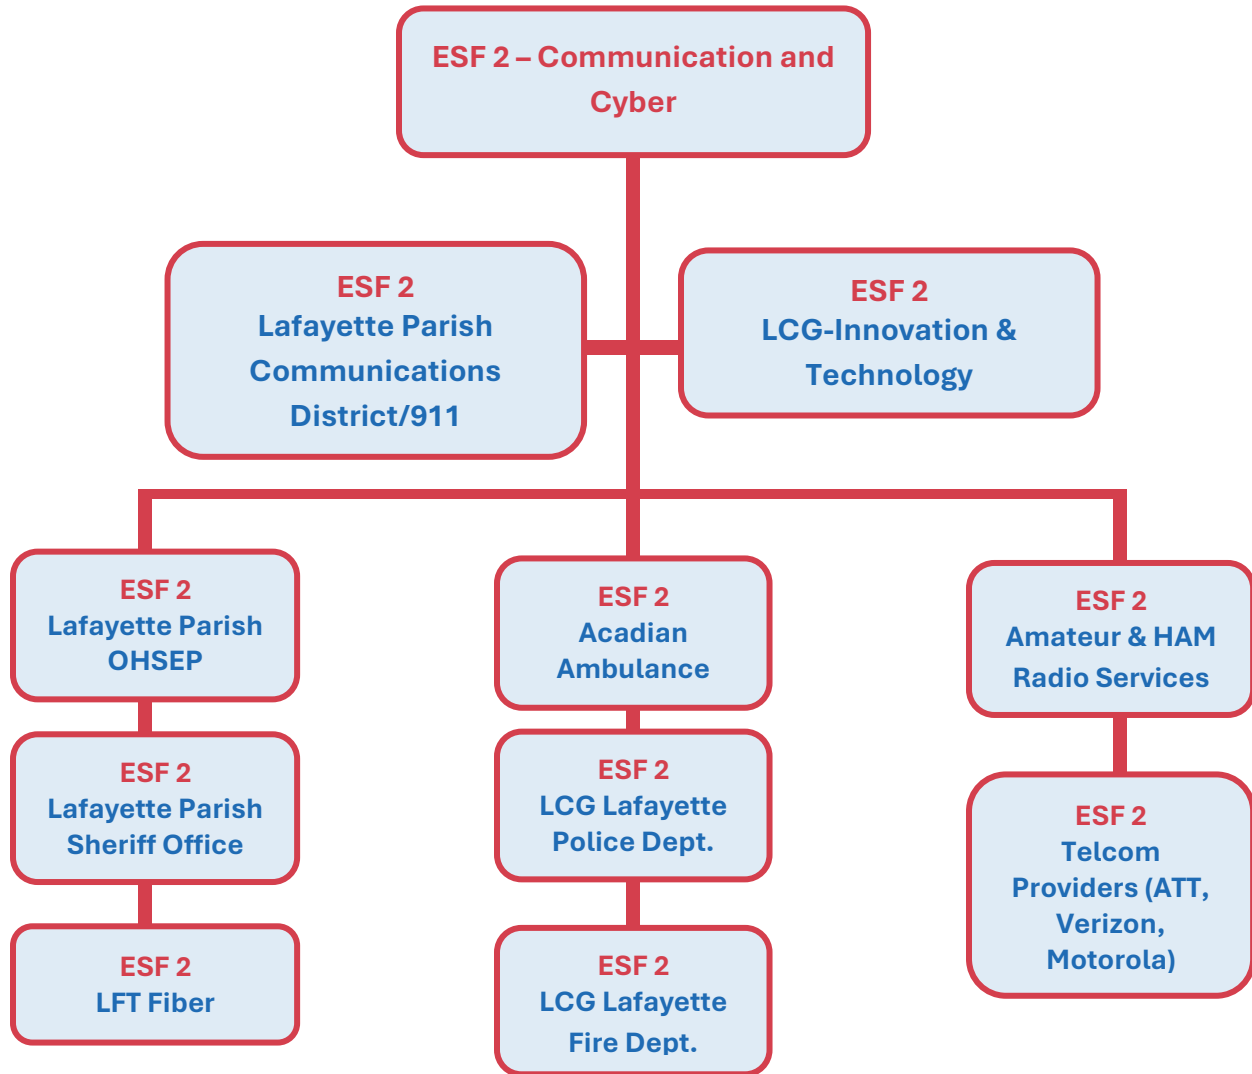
ESF 2 – Communication and Cyber

ESF 2
Lafayette Parish Communications District/911

ESF 2
LCG-Innovation & Technology

ESF 2
Lafayette Parish OHSEP

ESF 2
Lafayette Parish Sheriff Office

ESF 2
LFT Fiber

ESF 2
Acadian Ambulance

ESF 2
LCG Lafayette Police Dept.

ESF 2
LCG Lafayette Fire Dept.

ESF 2
Amateur & HAM Radio Services

ESF 2
Telcom Providers (ATT, Verizon, Motorola)